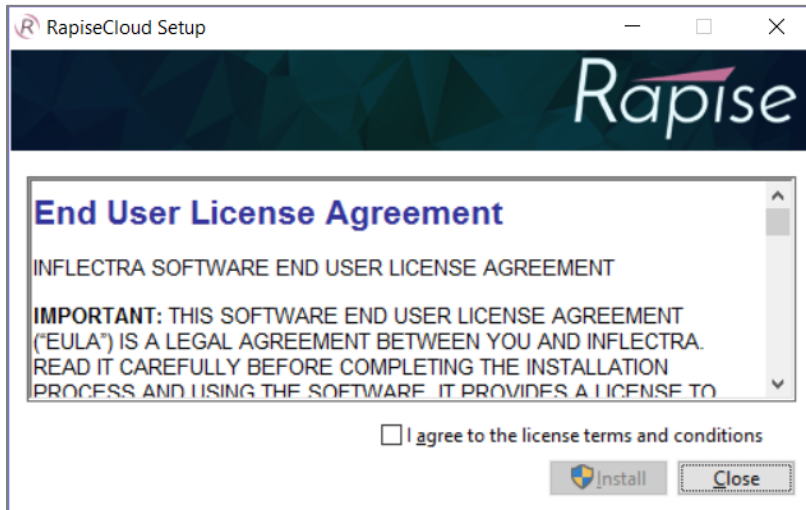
RapiseCloud Setup

Rapise

End User License Agreement

INFLECTRA SOFTWARE END USER LICENSE AGREEMENT

IMPORTANT: THIS SOFTWARE END USER LICENSE AGREEMENT ("EULA") IS A LEGAL AGREEMENT BETWEEN YOU AND INFLECTRA. READ IT CAREFULLY BEFORE COMPLETING THE INSTALLATION PROCESS AND USING THE SOFTWARE. IT PROVIDES A LICENSE TO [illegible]

I agree to the license terms and conditions

Install

Close